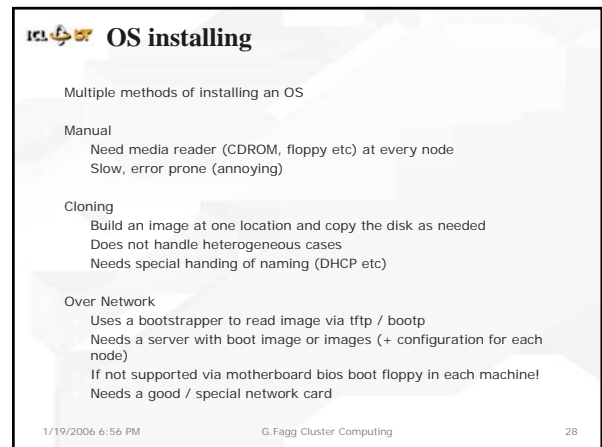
ICL OS installing

Multiple methods of installing an OS

Manual
Need media reader (CDROM, floppy etc) at every node
Slow, error prone (annoying)

Cloning
Build an image at one location and copy the disk as needed
Does not handle heterogeneous cases
Needs special handing of naming (DHCP etc)

Over Network
Uses a bootstrapper to read image via tftp / bootp
Needs a server with boot image or images (+ configuration for each node)
If not supported via motherboard bios boot floppy in each machine!
Needs a good / special network card

1/19/2006 6:56 PM G.Fagg Cluster Computing 28